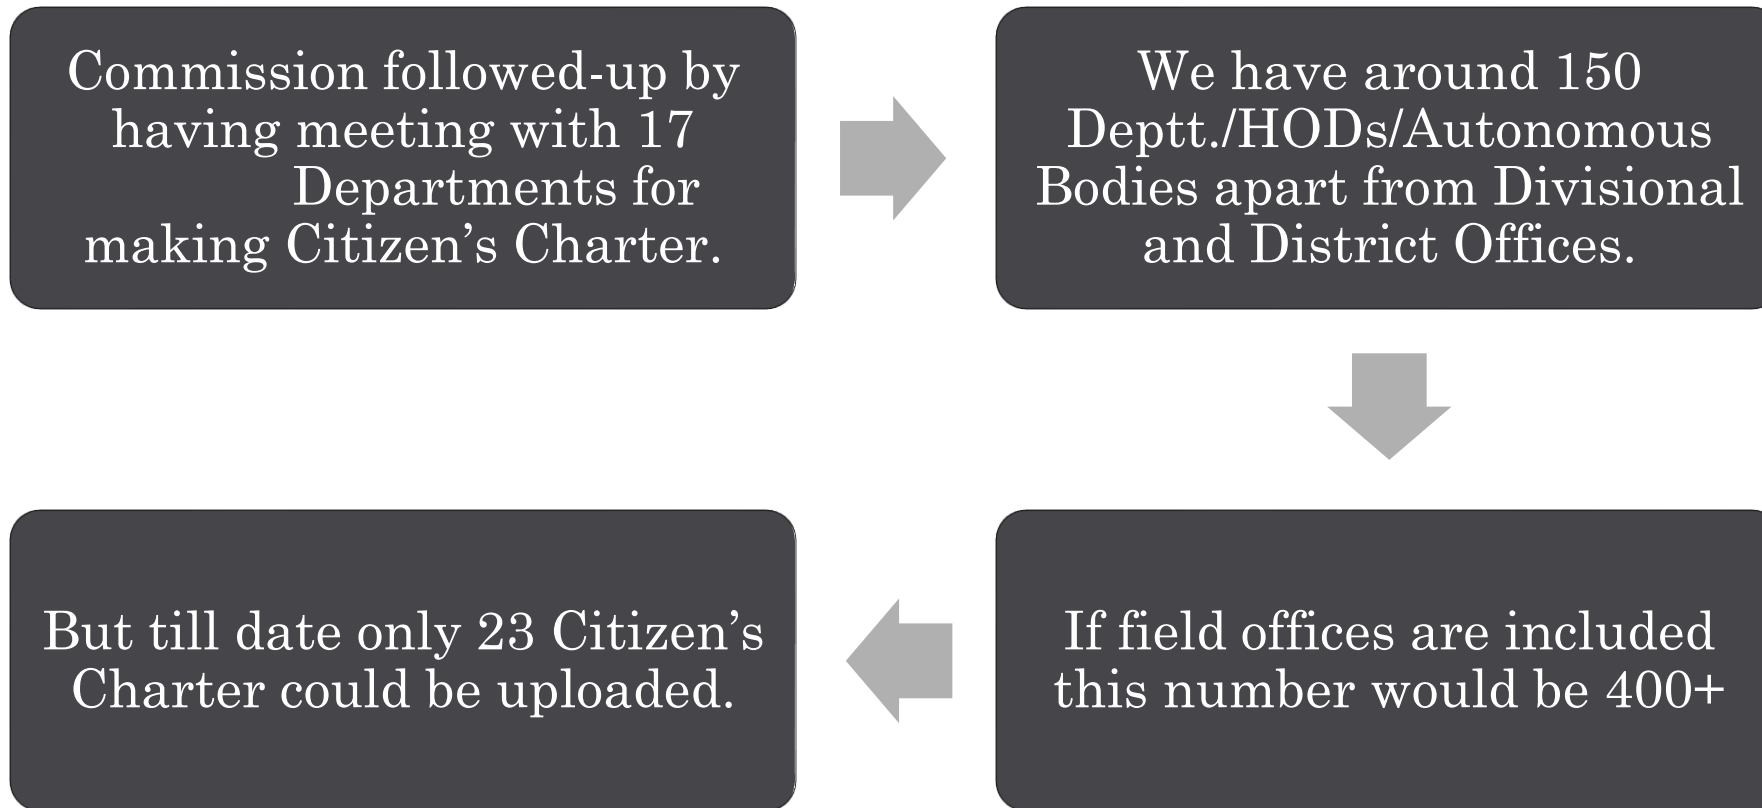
Commission followed-up by having meeting with 17 Departments for making Citizen’s Charter.

We have around 150 Deptt./HODs/Autonomous Bodies apart from Divisional and District Offices.

If field offices are included this number would be 400+

But till date only 23 Citizen’s Charter could be uploaded.